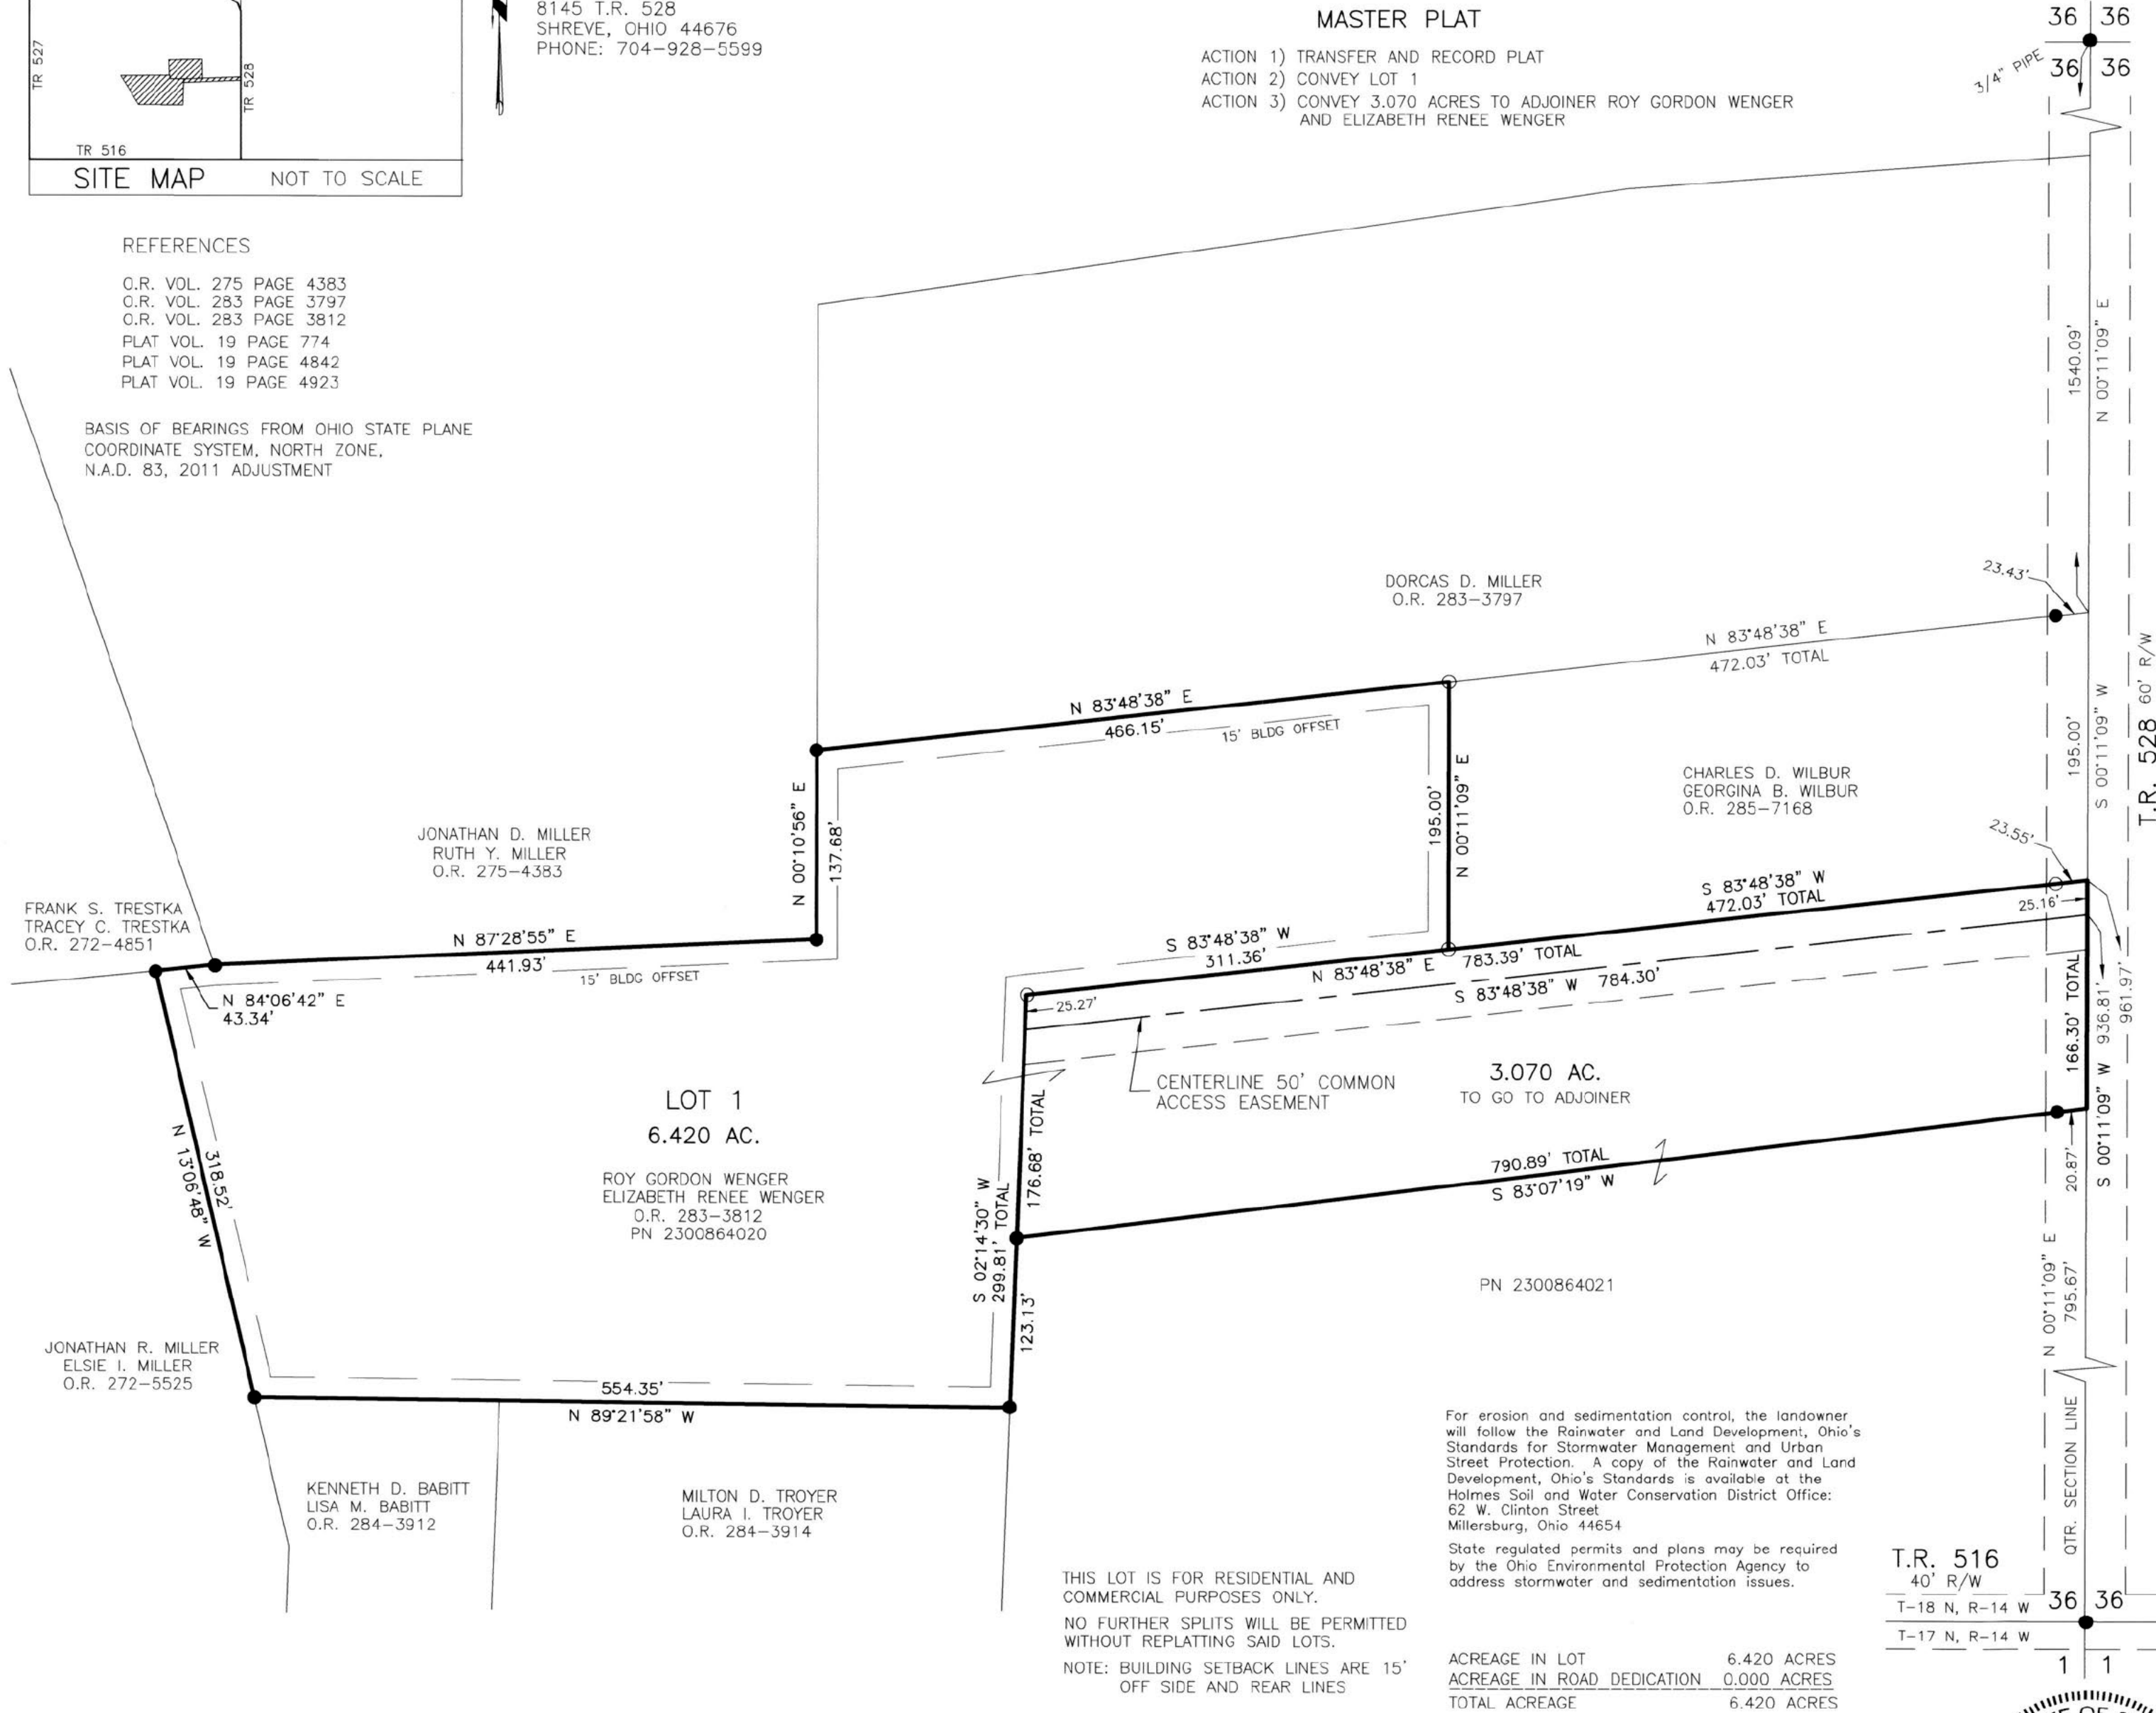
TR 527
TR 528
TR 516
SITE MAP NOT TO SCALE

8145 T.R. 528
SHREVE, OHIO 44676
PHONE: 704-928-5599

MASTER PLAT

ACTION 1) TRANSFER AND RECORD PLAT
ACTION 2) CONVEY LOT 1
ACTION 3) CONVEY 3.070 ACRES TO ADJOINER ROY GORDON WENGER AND ELIZABETH RENEE WENGER

36 36
36 36
3/4" PIPE

REFERENCES

O.R. VOL. 275 PAGE 4383
O.R. VOL. 283 PAGE 3797
O.R. VOL. 283 PAGE 3812
PLAT VOL. 19 PAGE 774
PLAT VOL. 19 PAGE 4842
PLAT VOL. 19 PAGE 4923

BASIS OF BEARINGS FROM OHIO STATE PLANE COORDINATE SYSTEM, NORTH ZONE, N.A.D. 83, 2011 ADJUSTMENT

1540.09'
N 00°11'09" E

DORCAS D. MILLER
O.R. 283-3797

23.43'

N 83°48'38" E
472.03' TOTAL

N 83°48'38" E
466.15'
15' BLDG OFFSET

195.00'
N 00°11'09" E

195.00'
S 00°11'09" W
T.R. 528 60' R/W

CHARLES D. WILBUR
GEORGINA B. WILBUR
O.R. 285-7168

23.55'

JONATHAN D. MILLER
RUTH Y. MILLER
O.R. 275-4383

N 00°10'56" E
137.68'

FRANK S. TRESTKA
TRACEY C. TRESTKA
O.R. 272-4851

N 87°28'55" E
441.93'
15' BLDG OFFSET

S 83°48'38" W
311.36'

S 83°48'38" W
472.03' TOTAL
25.16'

N 83°48'38" E 783.39' TOTAL
S 83°48'38" W 784.30'

N 84°06'42" E
43.34'

25.27'

166.30' TOTAL
936.81'
961.97'
S 00°11'09" W

CENTERLINE 50' COMMON ACCESS EASEMENT

3.070 AC.
TO GO TO ADJOINER

LOT 1
6.420 AC.

ROY GORDON WENGER
ELIZABETH RENEE WENGER
O.R. 283-3812
PN 2300864020

N 13°06'48" W
318.52'

176.68' TOTAL
S 02°14'30" W
299.81' TOTAL

790.89' TOTAL
S 83°07'19" W

20.87'

PN 2300864021

123.13'

N 00°11'09" E
795.67'

JONATHAN R. MILLER
ELSIE I. MILLER
O.R. 272-5525

554.35'
N 89°21'58" W

For erosion and sedimentation control, the landowner will follow the Rainwater and Land Development, Ohio's Standards for Stormwater Management and Urban Street Protection. A copy of the Rainwater and Land Development, Ohio's Standards is available at the Holmes Soil and Water Conservation District Office:
62 W. Clinton Street
Millersburg, Ohio 44654

State regulated permits and plans may be required by the Ohio Environmental Protection Agency to address stormwater and sedimentation issues.

QTR. SECTION LINE

KENNETH D. BABITT
LISA M. BABITT
O.R. 284-3912

MILTON D. TROYER
LAURA I. TROYER
O.R. 284-3914

THIS LOT IS FOR RESIDENTIAL AND COMMERCIAL PURPOSES ONLY.

NO FURTHER SPLITS WILL BE PERMITTED WITHOUT REPLATTING SAID LOTS.

NOTE: BUILDING SETBACK LINES ARE 15' OFF SIDE AND REAR LINES

T.R. 516
40' R/W
T-18 N, R-14 W
T-17 N, R-14 W
36 36
1 1

| ACREAGE IN LOT | 6.420 ACRES |
|---|---|
| ACREAGE IN ROAD DEDICATION | 0.000 ACRES |
| TOTAL ACREAGE | 6.420 ACRES |